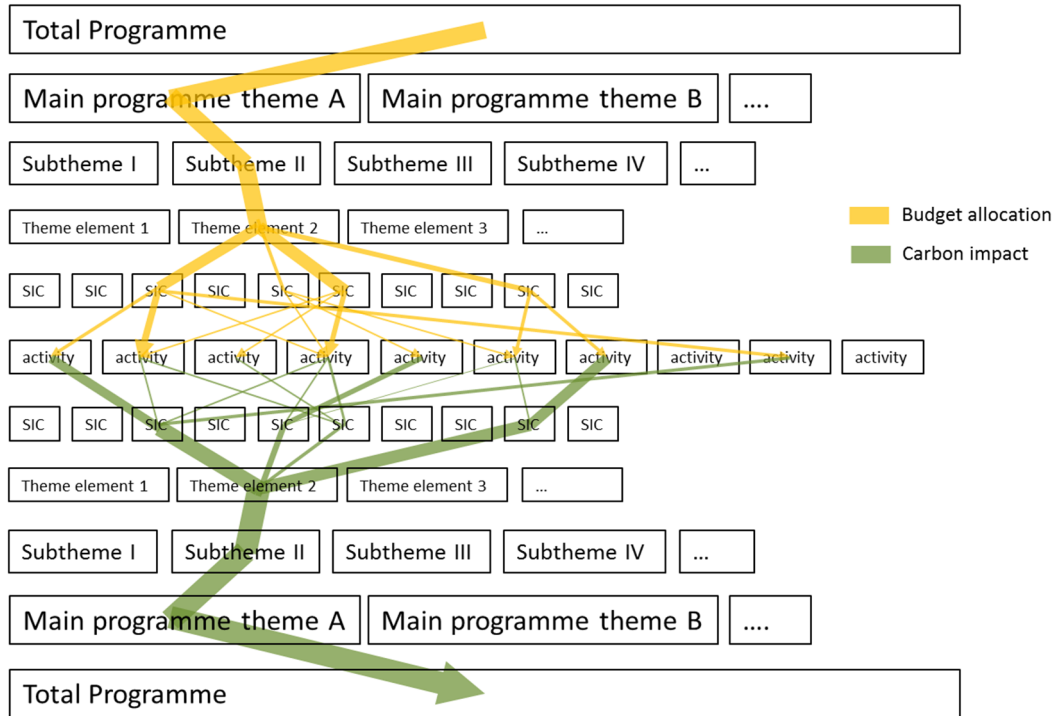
Total Programme

Main programme theme A
Main programme theme B
....

Subtheme I
Subtheme II
Subtheme III
Subtheme IV
...

Theme element 1
Theme element 2
Theme element 3
...

Budget allocation
Carbon impact

SIC SIC SIC SIC SIC SIC SIC SIC SIC SIC

activity activity activity activity activity activity activity activity activity activity

SIC SIC SIC SIC SIC SIC SIC SIC SIC SIC

Theme element 1
Theme element 2
Theme element 3
...

Subtheme I
Subtheme II
Subtheme III
Subtheme IV
...

Main programme theme A
Main programme theme B
....

Total Programme